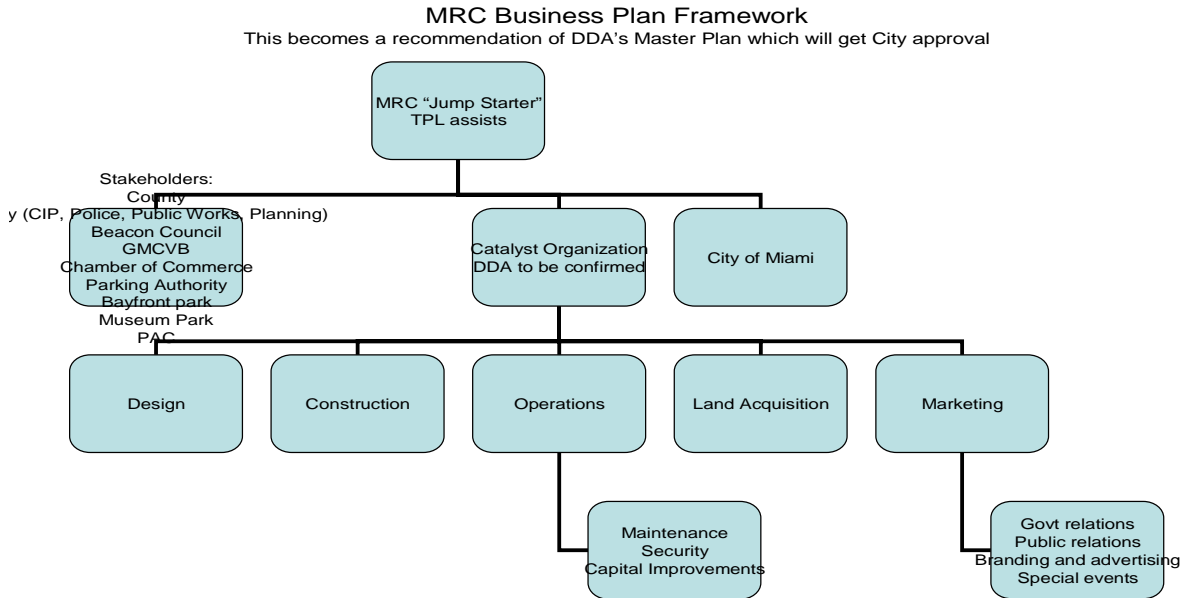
MRC Business Plan Framework
This becomes a recommendation of DDA's Master Plan which will get City approval

MRC "Jump Starter"
TPL assists

Stakeholders:
County
y (CIP, Police, Public Works, Planning)
Beacon Council
GMCVB
Chamber of Commerce
Parking Authority
Bayfront park
Museum Park
PAC

Catalyst Organization
DDA to be confirmed

City of Miami

Design

Construction

Operations

Land Acquisition

Marketing

Maintenance
Security
Capital Improvements

Govt relations
Public relations
Branding and advertising
Special events